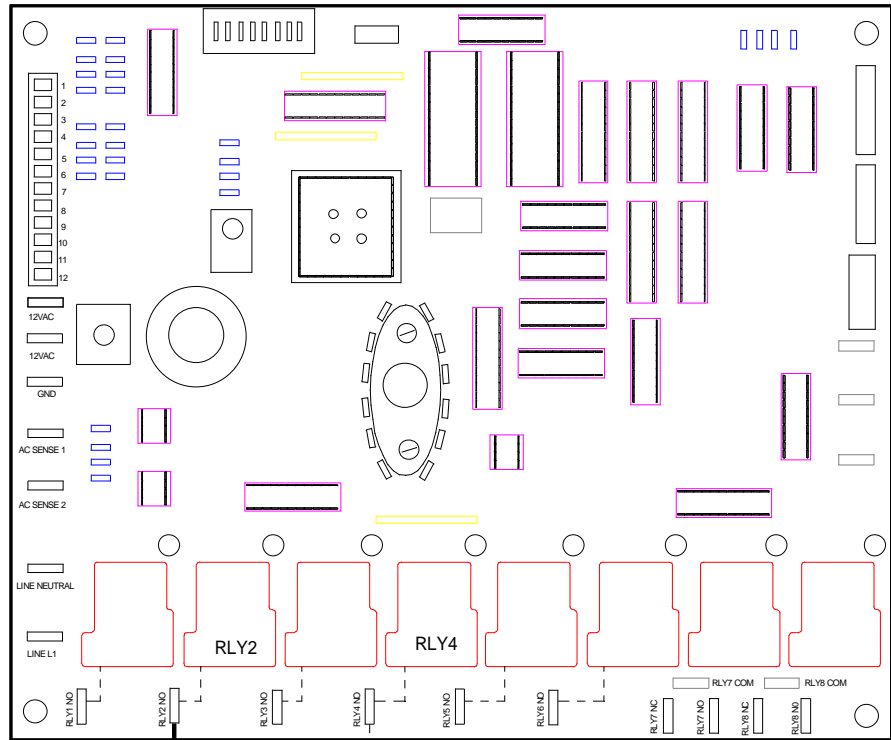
1
2
3
4
5
6
7
8
9
10
11
12

12VAC

12VAC

GND

AC SENSE 1

AC SENSE 2

LINE NEUTRAL

LINE L1

RLY2

RLY4

RLY7 COM
RLY8 COM

RLY1 NO
RLY2 NO
RLY3 NO
RLY4 NO
RLY5 NO
RLY6 NO
RLY7 NC
RLY7 NO
RLY8 NC
RLY8 NO